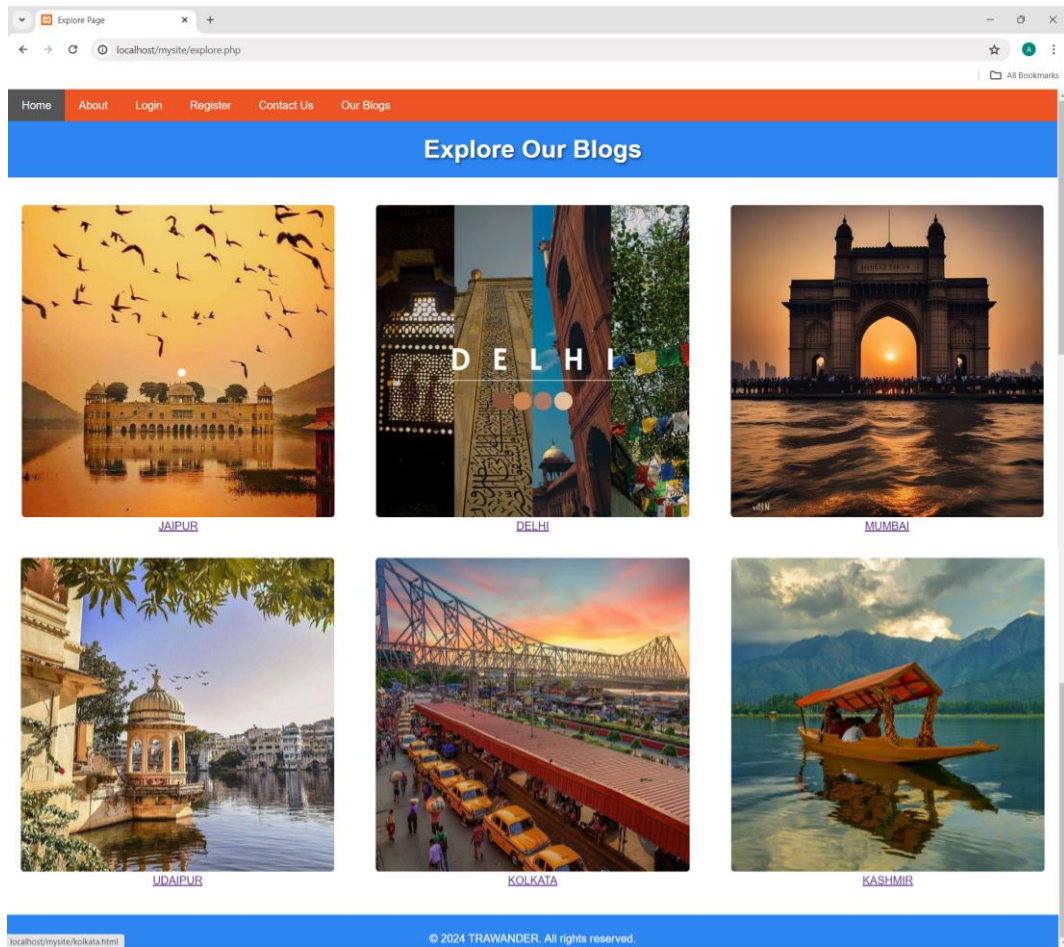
Explore Page
localhost/mysite/explore.php
All Bookmarks
Home About Login Register Contact Us Our Blogs
Explore Our Blogs
JAIPUR
D E L H I
DELHI
MUMBAI
UDAIPUR
KOLKATA
KASHMIR
localhost/mysite/kolkata.html
© 2024 TRAWANDER. All rights reserved.